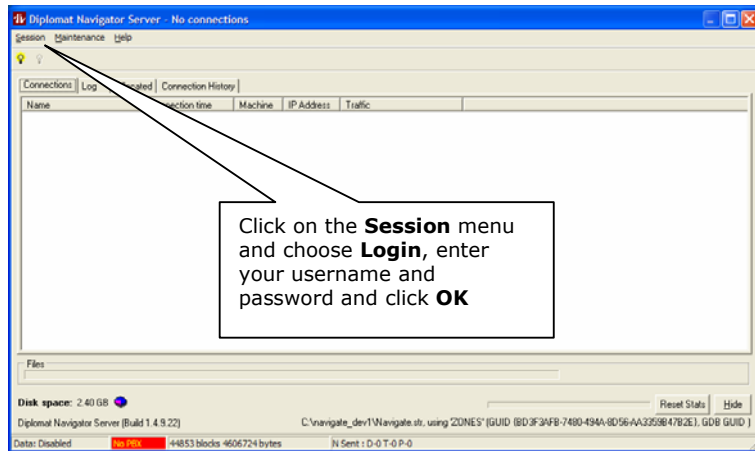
Diplomat Navigator Server - No connections

Session Maintenance Help

Connections | Log | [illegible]cated | Connection History

| Name | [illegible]ection time | Machine | IP Address | Traffic |
|---|---|---|---|---|

Click on the **Session** menu and choose **Login**, enter your username and password and click **OK**

Files

Disk space: 2.40 GB

Reset Stats | Hide

Diplomat Navigator Server (Build 1.4.9.22)

C:\navigate_dev1\Navigate.str, using 'ZONES' (GUID {BD3F3AFB-7480-494A-8D56-AA3359B47B2E}, GDB GUID )

Data: Disabled | No PRX | 44853 blocks 4606724 bytes | N Sent : D-0 T-0 P-0